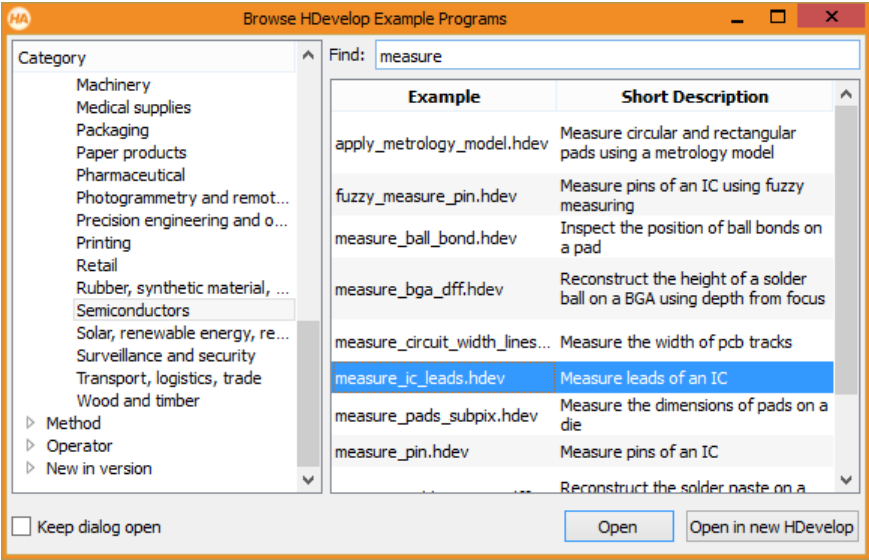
HA Browse HDevelop Example Programs

Category
Machinery
Medical supplies
Packaging
Paper products
Pharmaceutical
Photogrammetry and remot...
Precision engineering and o...
Printing
Retail
Rubber, synthetic material, ...
Semiconductors
Solar, renewable energy, re...
Surveillance and security
Transport, logistics, trade
Wood and timber
Method
Operator
New in version

Find: measure

| Example | Short Description |
|---|---|
| apply_metrology_model.hdev | Measure circular and rectangular pads using a metrology model |
| fuzzy_measure_pin.hdev | Measure pins of an IC using fuzzy measuring |
| measure_ball_bond.hdev | Inspect the position of ball bonds on a pad |
| measure_bga_dff.hdev | Reconstruct the height of a solder ball on a BGA using depth from focus |
| measure_circuit_width_lines... | Measure the width of pcb tracks |
| measure_ic_leads.hdev | Measure leads of an IC |
| measure_pads_subpix.hdev | Measure the dimensions of pads on a die |
| measure_pin.hdev | Measure pins of an IC |
| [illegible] | Reconstruct the solder paste on a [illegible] |

Keep dialog open
Open
Open in new HDevelop